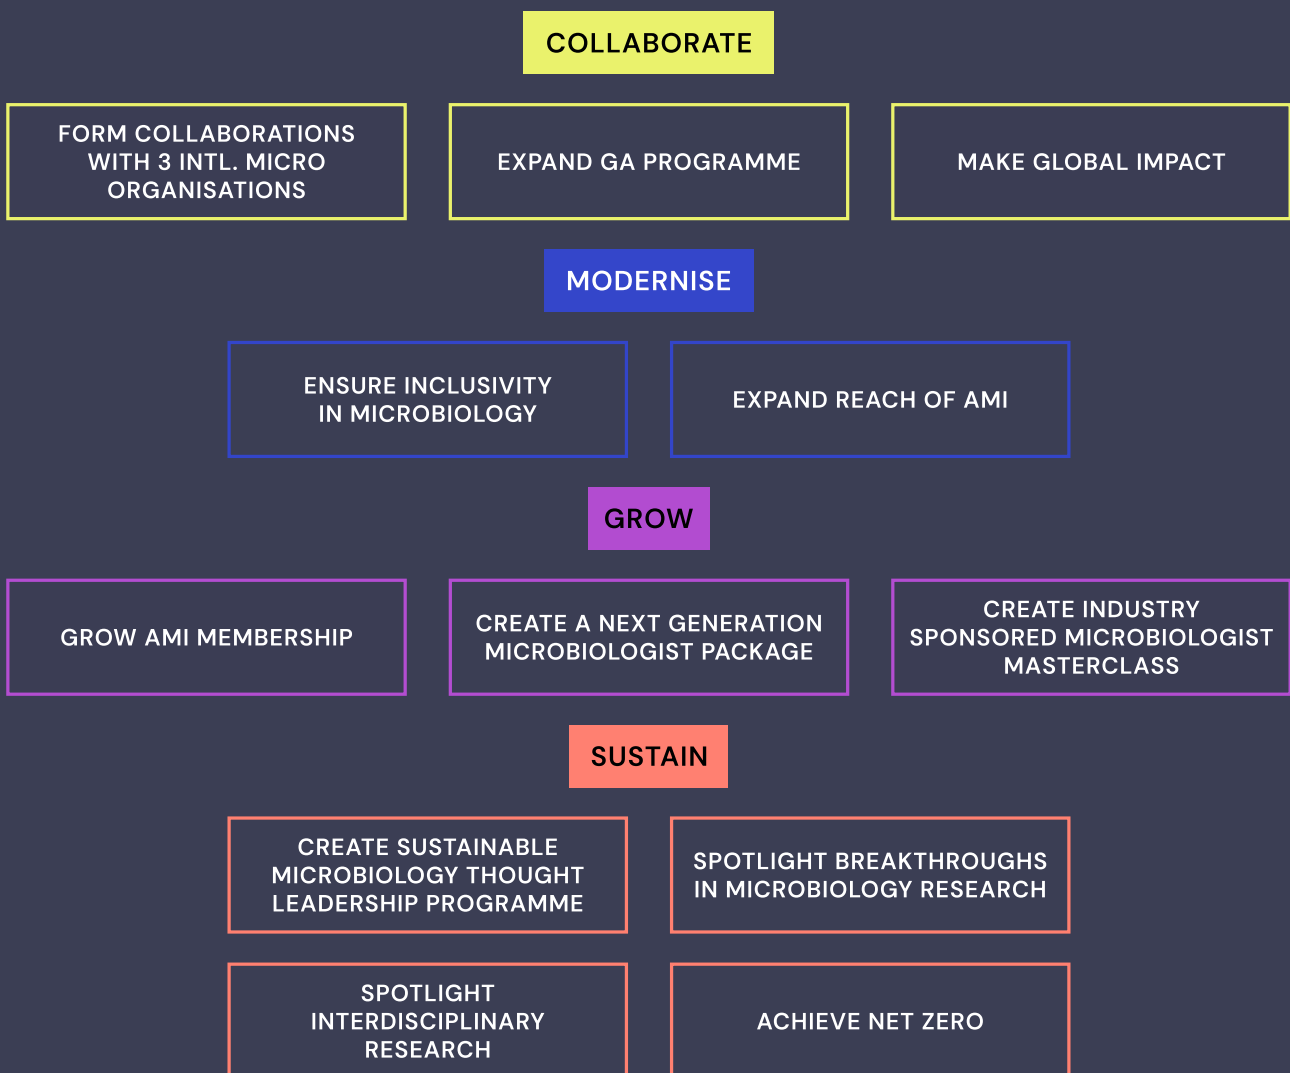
COLLABORATE

FORM COLLABORATIONS WITH 3 INTL. MICRO ORGANISATIONS

EXPAND GA PROGRAMME

MAKE GLOBAL IMPACT

MODERNISE

ENSURE INCLUSIVITY IN MICROBIOLOGY

EXPAND REACH OF AMI

GROW

GROW AMI MEMBERSHIP

CREATE A NEXT GENERATION MICROBIOLOGIST PACKAGE

CREATE INDUSTRY SPONSORED MICROBIOLOGIST MASTERCLASS

SUSTAIN

CREATE SUSTAINABLE MICROBIOLOGY THOUGHT LEADERSHIP PROGRAMME

SPOTLIGHT BREAKTHROUGHS IN MICROBIOLOGY RESEARCH

SPOTLIGHT INTERDISCIPLINARY RESEARCH

ACHIEVE NET ZERO